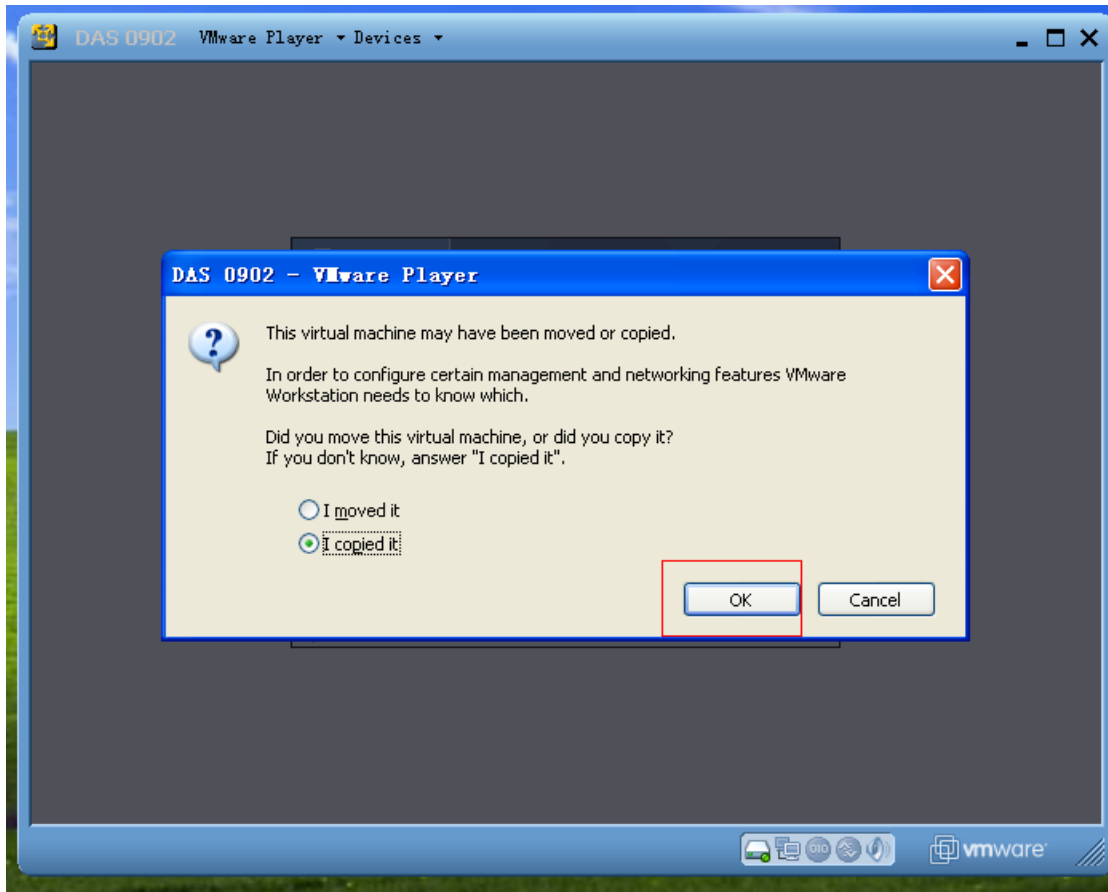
DAS 0902 VMware Player ▾ Devices ▾

DAS 0902 - VMware Player

This virtual machine may have been moved or copied.

In order to configure certain management and networking features VMware Workstation needs to know which.

Did you move this virtual machine, or did you copy it?
If you don't know, answer "I copied it".

I moved it
I copied it

OK
Cancel

vmware